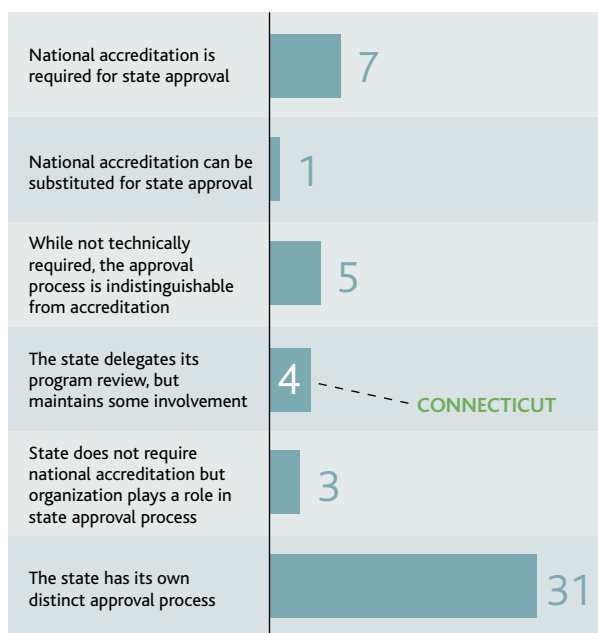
National accreditation is required for state approval

7

National accreditation can be substituted for state approval

1

While not technically required, the approval process is indistinguishable from accreditation

5

The state delegates its program review, but maintains some involvement

4

CONNECTICUT

State does not require national accreditation but organization plays a role in state approval process

3

The state has its own distinct approval process

31